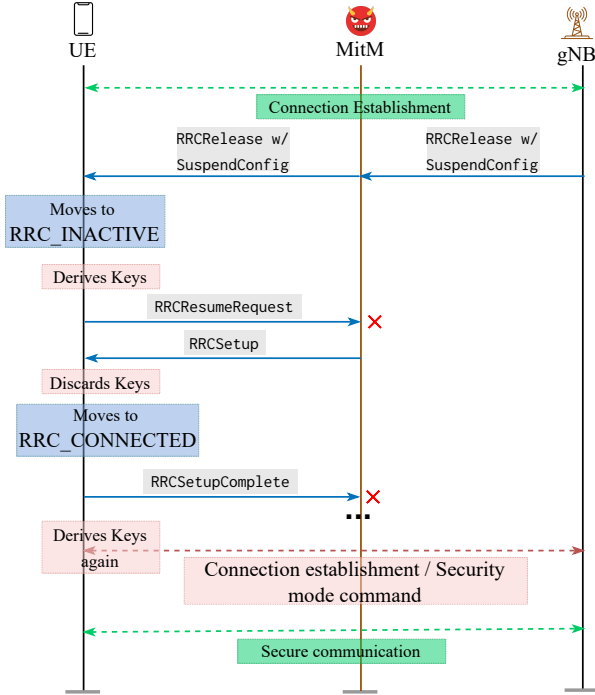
UE

MitM

gNB

Connection Establishment

RRCRelease w/ SuspendConfig

RRCRelease w/ SuspendConfig

Moves to RRC_INACTIVE

Derives Keys

RRCResumeRequest

RRCSetup

Discards Keys

Moves to RRC_CONNECTED

RRCSetupComplete

...

Derives Keys again

Connection establishment / Security mode command

Secure communication